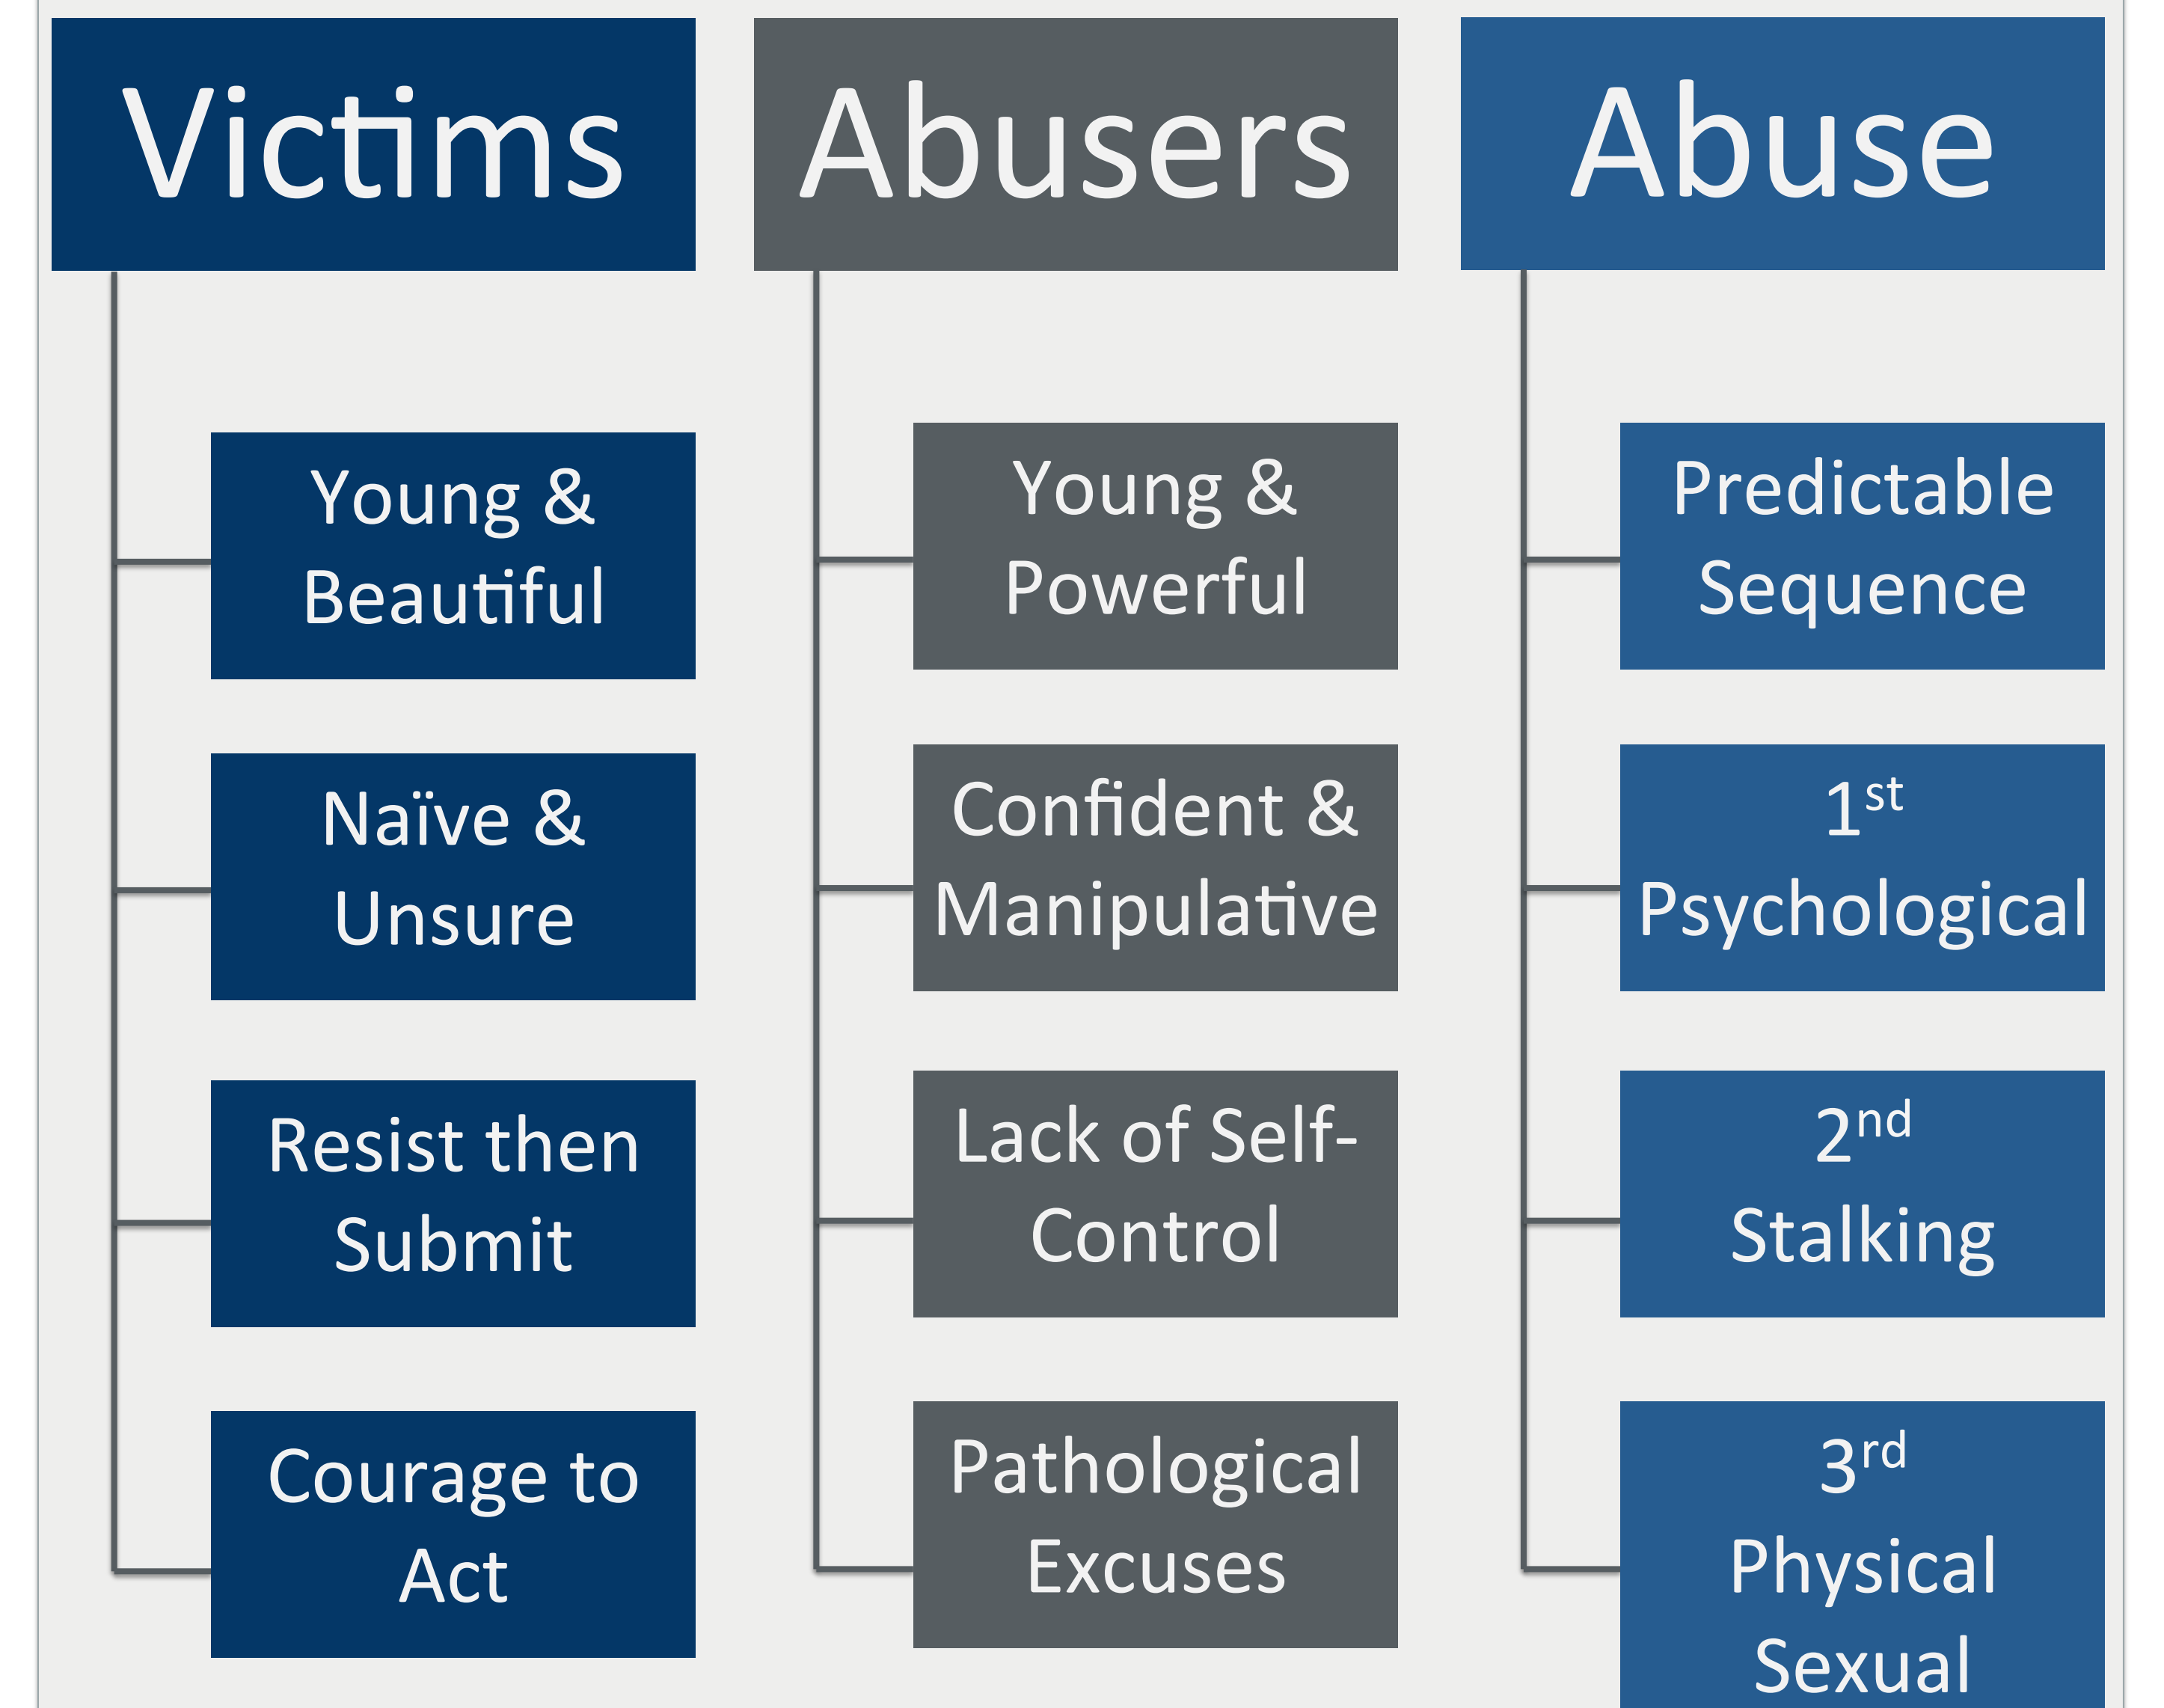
Victims

Young & Beautiful

Naïve & Unsure

Resist then Submit

Courage to Act

Abusers

Young & Powerful

Confident & Manipulative

Lack of Self-Control

Pathological Excuses

Abuse

Predictable Sequence

$1^{st}$ Psychological

$2^{nd}$ Stalking

$3^{rd}$ Physical Sexual